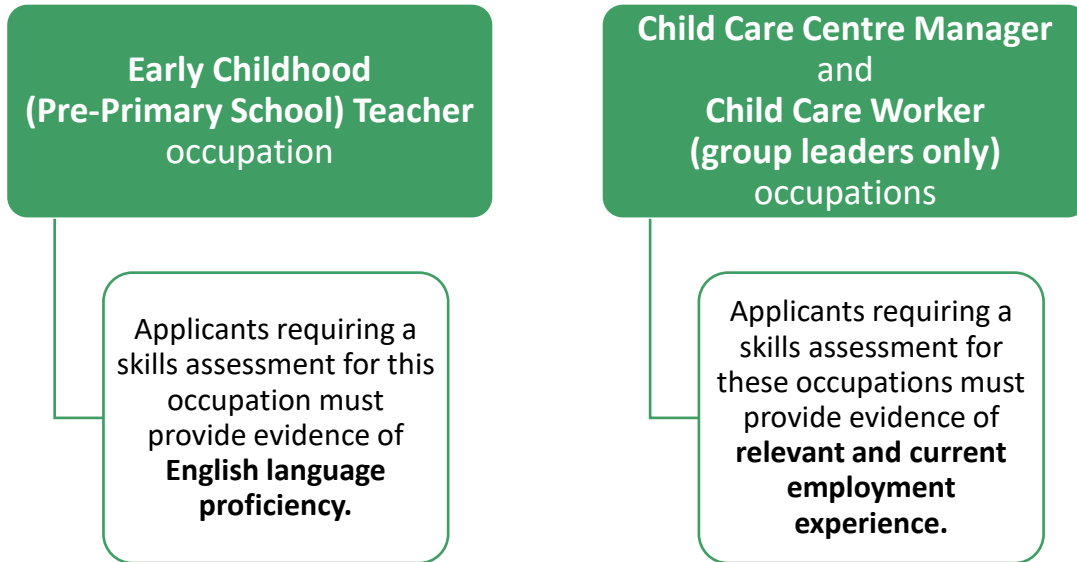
Early Childhood (Pre-Primary School) Teacher occupation

Applicants requiring a skills assessment for this occupation must provide evidence of English language proficiency.

Child Care Centre Manager and Child Care Worker (group leaders only) occupations

Applicants requiring a skills assessment for these occupations must provide evidence of relevant and current employment experience.